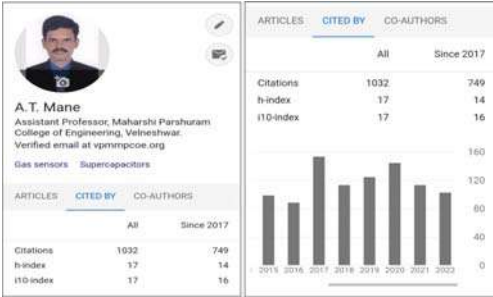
A.T. Mane
Assistant Professor, Maharshi Parshuram College of Engineering, Velneshwar.
Verified email at vpmmpcoe.org
Gas sensors Supercapacitors

ARTICLES CITED BY CO-AUTHORS

| | All | Since 2017 |
|---|---|---|
| Citations | 1032 | 749 |
| h-index | 17 | 14 |
| i10-index | 17 | 16 |

ARTICLES CITED BY CO-AUTHORS

| | All | Since 2017 |
|---|---|---|
| Citations | 1032 | 749 |
| h-index | 17 | 14 |
| i10-index | 17 | 16 |

160
120
80
40
0
2015 2016 2017 2018 2019 2020 2021 2022